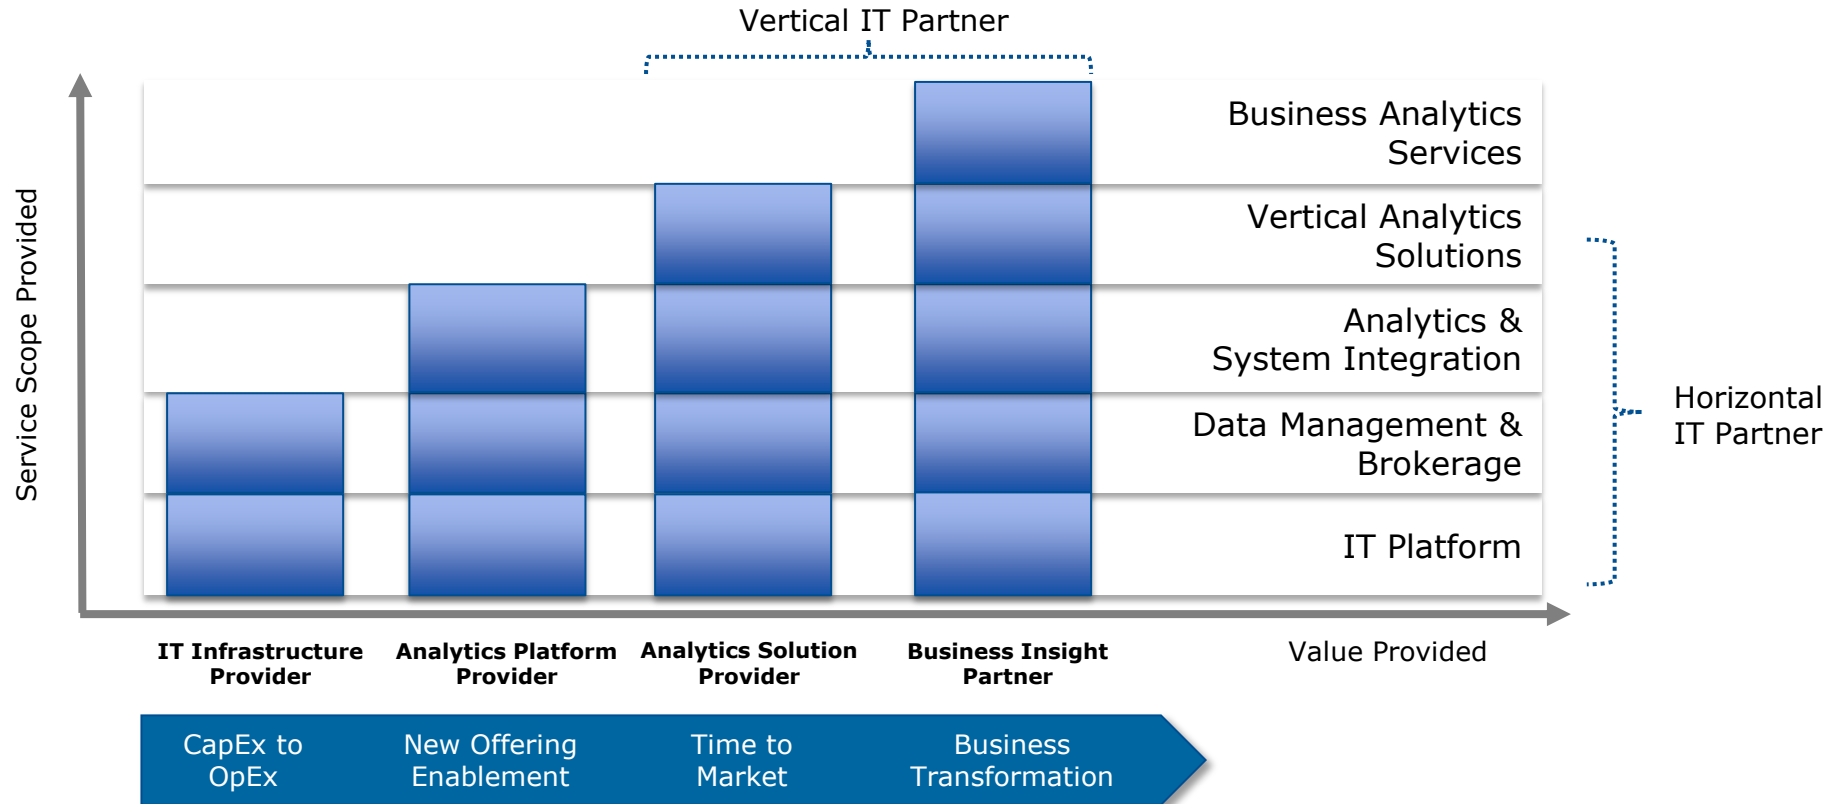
Vertical IT Partner

Service Scope Provided

Business Analytics Services

Vertical Analytics Solutions

Analytics & System Integration

Data Management & Brokerage

IT Platform

Horizontal IT Partner

IT Infrastructure Provider

Analytics Platform Provider

Analytics Solution Provider

Business Insight Partner

Value Provided

CapEx to OpEx

New Offering Enablement

Time to Market

Business Transformation